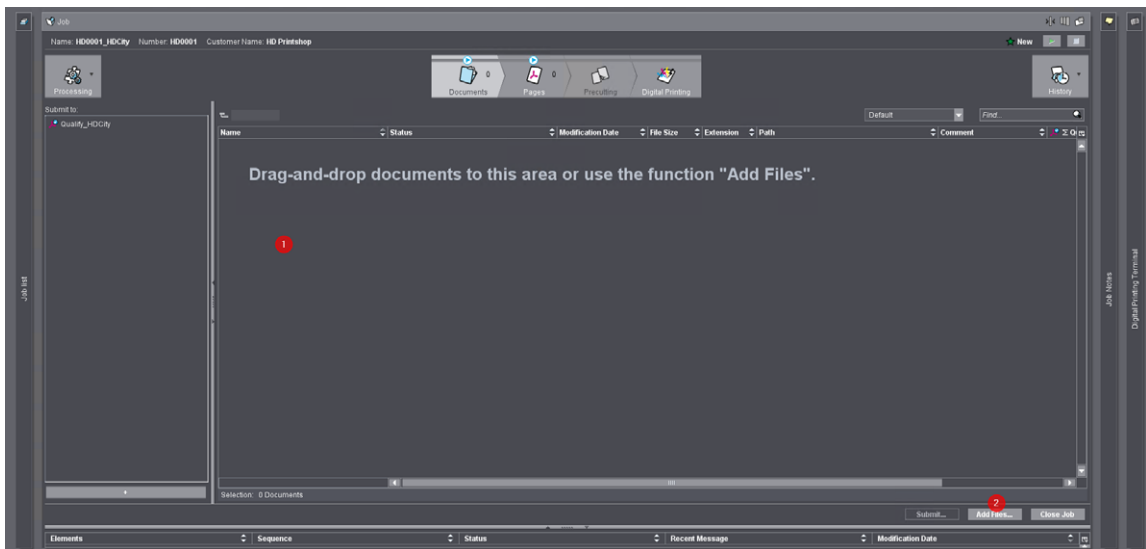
Job

Name: HD0001_HDCity Number: HD0001 Customer Name: HD Printshop

New

Processing

0 Documents

0 Pages

Preflight

Digital Printing

History

Submit to:

Qualify_HDCity

Default

Find...

| Name | Status | Modification Date | File Size | Extension | Path | Comment |
|---|---|---|---|---|---|---|

Drag-and-drop documents to this area or use the function "Add Files".

1

Selection: 0 Documents

Submit...

2

Add Files...

Close Job

| Elements | Sequence | Status | Recent Message | Modification Date |
|---|---|---|---|---|

Job list

Job Notes

Digital Printing Terminal